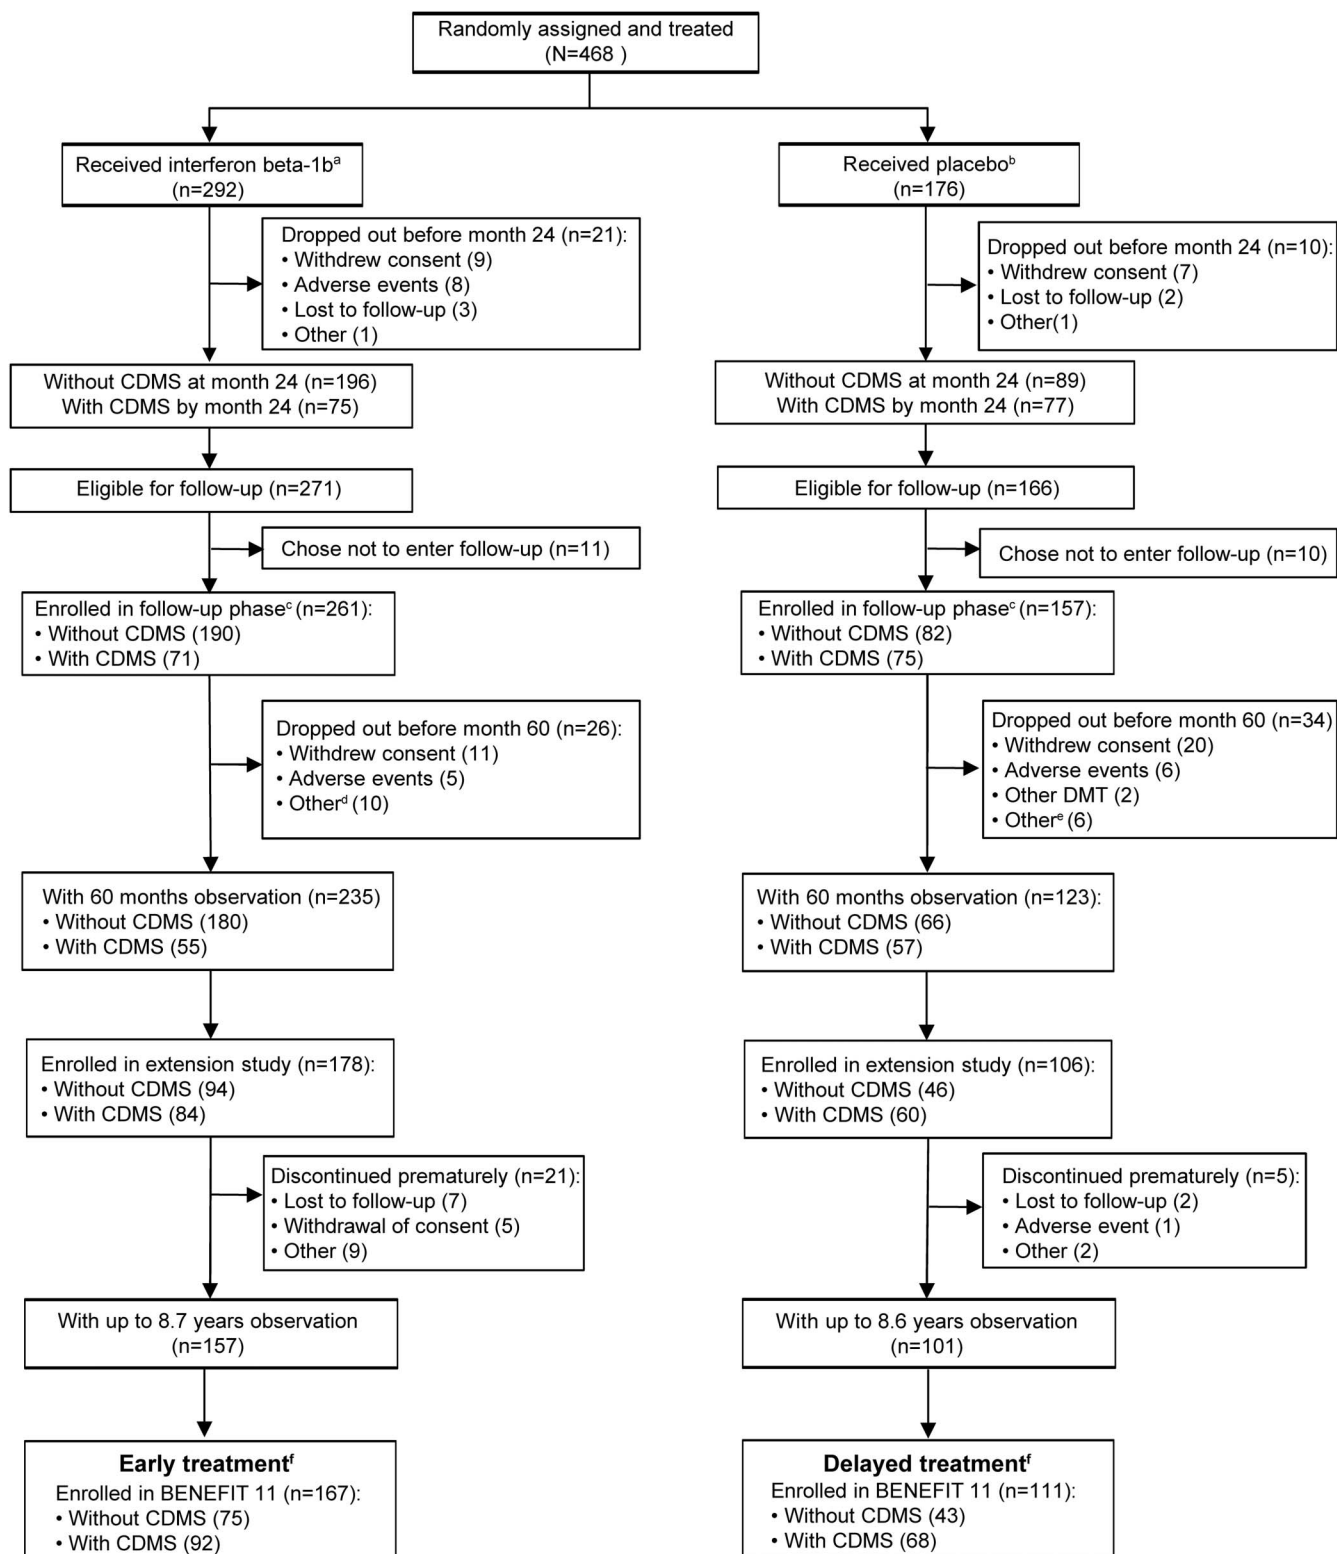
Randomly assigned and treated (N=468 )

Received interferon beta-1b$^a$ (n=292)

Dropped out before month 24 (n=21):
• Withdrew consent (9)
• Adverse events (8)
• Lost to follow-up (3)
• Other (1)

Without CDMS at month 24 (n=196)
With CDMS by month 24 (n=75)

Eligible for follow-up (n=271)

Chose not to enter follow-up (n=11)

Enrolled in follow-up phase$^c$ (n=261):
• Without CDMS (190)
• With CDMS (71)

Dropped out before month 60 (n=26):
• Withdrew consent (11)
• Adverse events (5)
• Other$^d$ (10)

With 60 months observation (n=235)
• Without CDMS (180)
• With CDMS (55)

Enrolled in extension study (n=178):
• Without CDMS (94)
• With CDMS (84)

Discontinued prematurely (n=21):
• Lost to follow-up (7)
• Withdrawal of consent (5)
• Other (9)

With up to 8.7 years observation (n=157)

Early treatment$^f$
Enrolled in BENEFIT 11 (n=167):
• Without CDMS (75)
• With CDMS (92)

Received placebo$^b$ (n=176)

Dropped out before month 24 (n=10):
• Withdrew consent (7)
• Lost to follow-up (2)
• Other(1)

Without CDMS at month 24 (n=89)
With CDMS by month 24 (n=77)

Eligible for follow-up (n=166)

Chose not to enter follow-up (n=10)

Enrolled in follow-up phase$^c$ (n=157):
• Without CDMS (82)
• With CDMS (75)

Dropped out before month 60 (n=34)
• Withdrew consent (20)
• Adverse events (6)
• Other DMT (2)
• Other$^e$ (6)

With 60 months observation (n=123):
• Without CDMS (66)
• With CDMS (57)

Enrolled in extension study (n=106):
• Without CDMS (46)
• With CDMS (60)

Discontinued prematurely (n=5):
• Lost to follow-up (2)
• Adverse event (1)
• Other (2)

With up to 8.6 years observation (n=101)

Delayed treatment$^f$
Enrolled in BENEFIT 11 (n=111):
• Without CDMS (43)
• With CDMS (68)